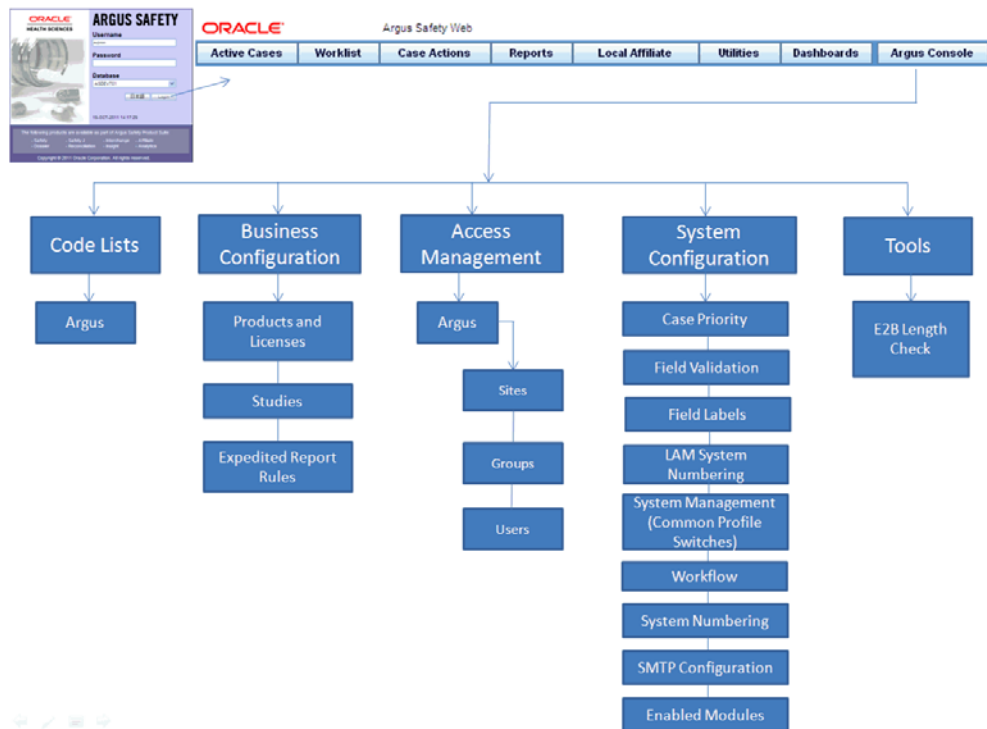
ORACLE
HEALTH SCIENCES

ARGUS SAFETY
Username
Password
Database

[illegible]

ORACLE

Argus Safety Web

Active Cases | Worklist | Case Actions | Reports | Local Affiliate | Utilities | Dashboards | Argus Console

Code Lists

Argus

Business Configuration

Products and Licenses

Studies

Expedited Report Rules

Access Management

Argus

Sites

Groups

Users

System Configuration

Case Priority

Field Validation

Field Labels

LAM System Numbering

System Management (Common Profile Switches)

Workflow

System Numbering

SMTP Configuration

Enabled Modules

Tools

E2B Length Check